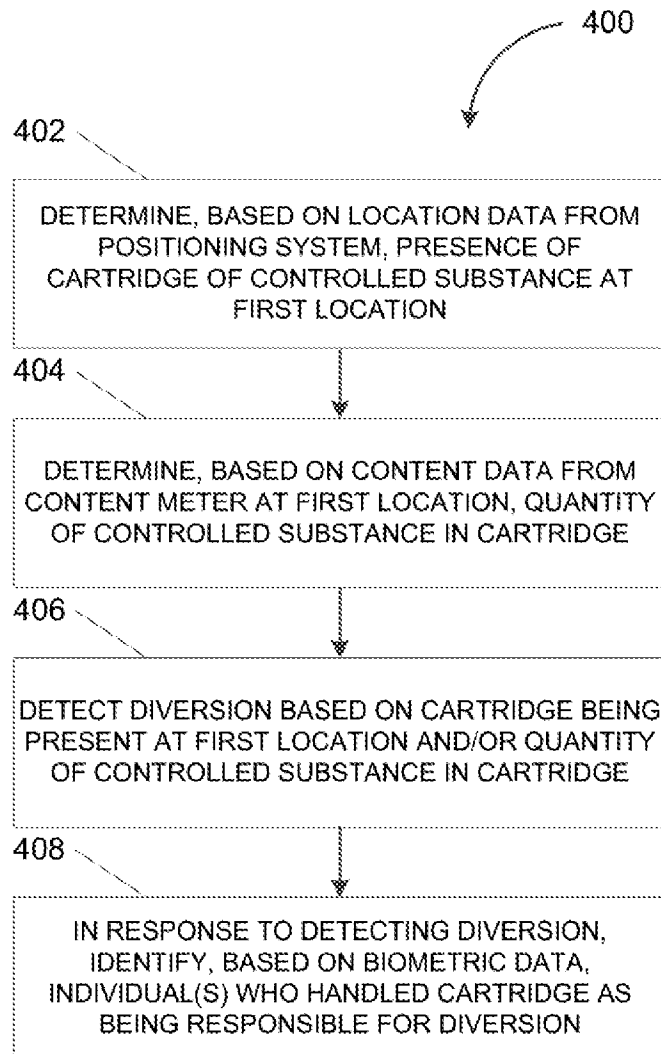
400

402

DETERMINE, BASED ON LOCATION DATA FROM POSITIONING SYSTEM, PRESENCE OF CARTRIDGE OF CONTROLLED SUBSTANCE AT FIRST LOCATION

404

DETERMINE, BASED ON CONTENT DATA FROM CONTENT METER AT FIRST LOCATION, QUANTITY OF CONTROLLED SUBSTANCE IN CARTRIDGE

406

DETECT DIVERSION BASED ON CARTRIDGE BEING PRESENT AT FIRST LOCATION AND/OR QUANTITY OF CONTROLLED SUBSTANCE IN CARTRIDGE

408

IN RESPONSE TO DETECTING DIVERSION, IDENTIFY, BASED ON BIOMETRIC DATA, INDIVIDUAL(S) WHO HANDLED CARTRIDGE AS BEING RESPONSIBLE FOR DIVERSION